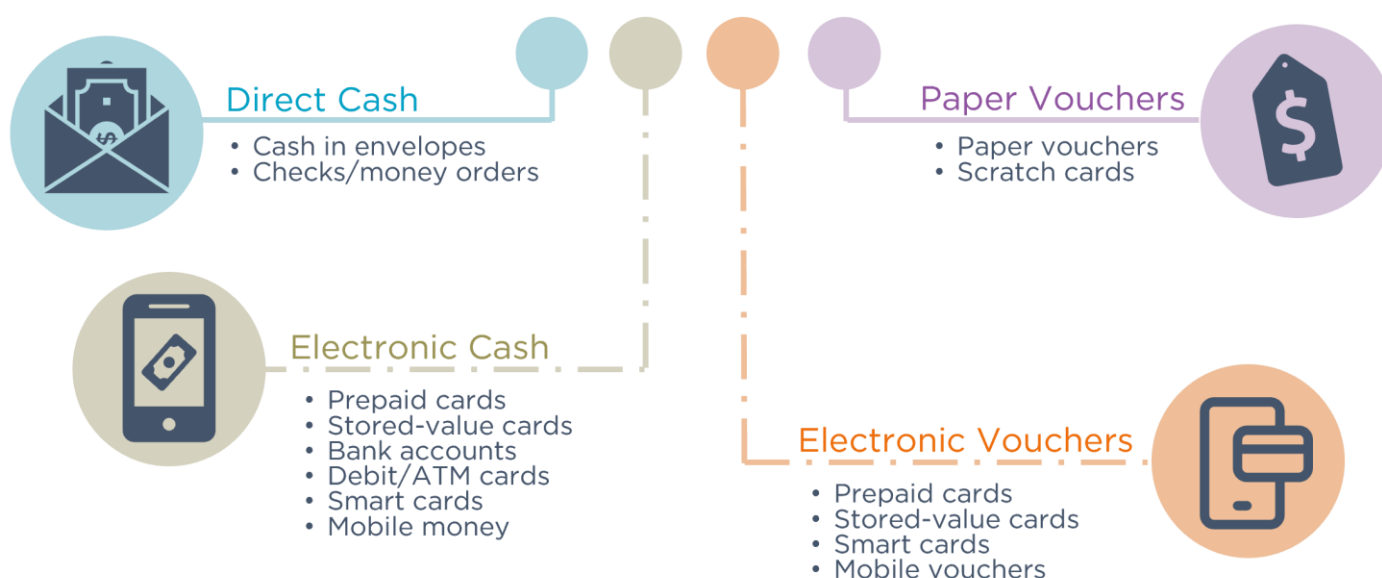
Direct Cash

• Cash in envelopes
• Checks/money orders

Paper Vouchers

• Paper vouchers
• Scratch cards

Electronic Cash

• Prepaid cards
• Stored-value cards
• Bank accounts
• Debit/ATM cards
• Smart cards
• Mobile money

Electronic Vouchers

• Prepaid cards
• Stored-value cards
• Smart cards
• Mobile vouchers